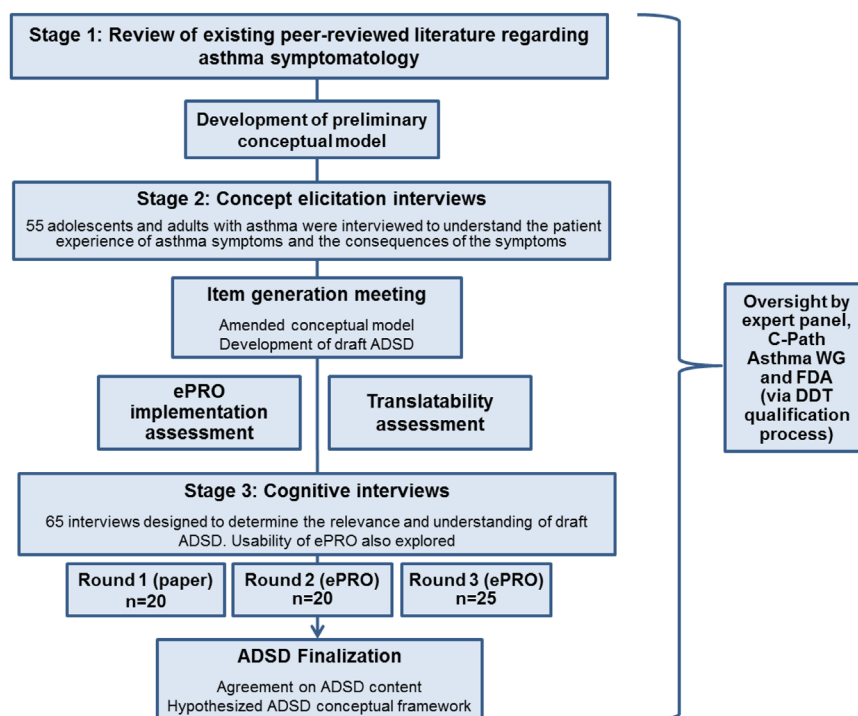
Stage 1: Review of existing peer-reviewed literature regarding asthma symptomatology

Development of preliminary conceptual model

Stage 2: Concept elicitation interviews

55 adolescents and adults with asthma were interviewed to understand the patient experience of asthma symptoms and the consequences of the symptoms

Item generation meeting

Amended conceptual model
Development of draft ADSD

ePRO implementation assessment

Translatability assessment

Stage 3: Cognitive interviews

65 interviews designed to determine the relevance and understanding of draft ADSD. Usability of ePRO also explored

Round 1 (paper) n=20

Round 2 (ePRO) n=20

Round 3 (ePRO) n=25

ADSD Finalization

Agreement on ADSD content
Hypothesized ADSD conceptual framework

Oversight by expert panel, C-Path Asthma WG and FDA (via DDT qualification process)